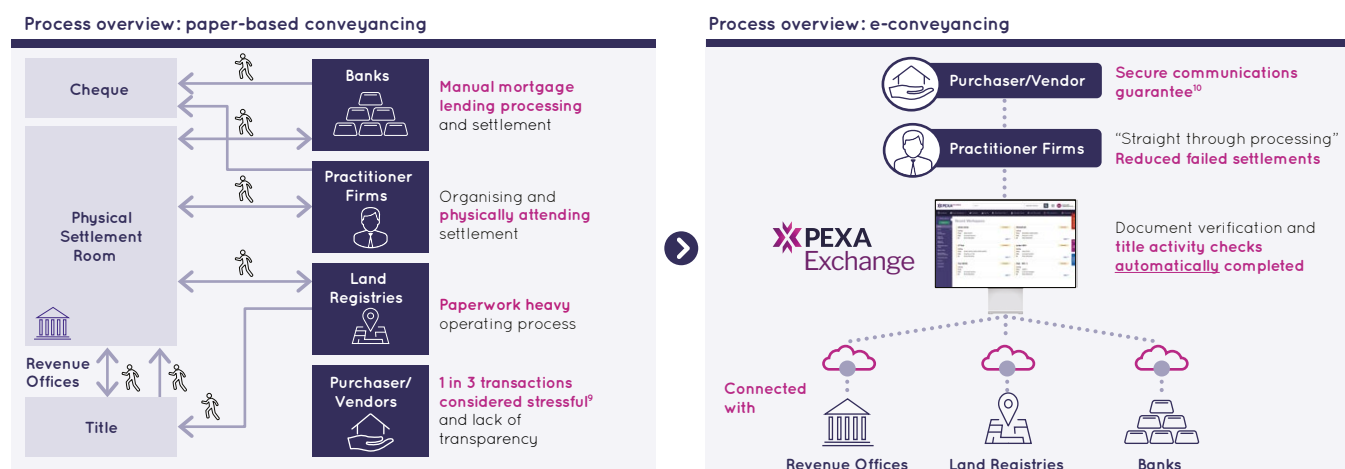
Process overview: paper-based conveyancing

Cheque

Physical Settlement Room

Revenue Offices

Title

Banks

Manual mortgage lending processing and settlement

Practitioner Firms

Organising and physically attending settlement

Land Registries

Paperwork heavy operating process

Purchaser/ Vendors

1 in 3 transactions considered stressful$^9$ and lack of transparency

Process overview: e-conveyancing

Purchaser/Vendor

Secure communications guarantee$^{10}$

Practitioner Firms

"Straight through processing" Reduced failed settlements

PEXA Exchange

Document verification and title activity checks automatically completed

Connected with

Revenue Offices

Land Registries

Banks